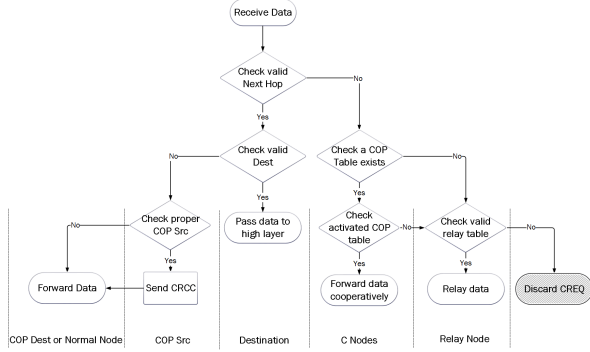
Receive Data

Check valid Next Hop

No

Yes

Check valid Dest

No

Yes

Check a COP Table exists

No

Yes

Check proper COP Src

No

Yes

Pass data to high layer

Check activated COP table

No

Yes

Check valid relay table

No

Yes

Forward Data

Send CRCC

Forward data cooperatively

Relay data

Discard CREQ

COP Dest or Normal Node

COP Src

Destination

C Nodes

Relay Node